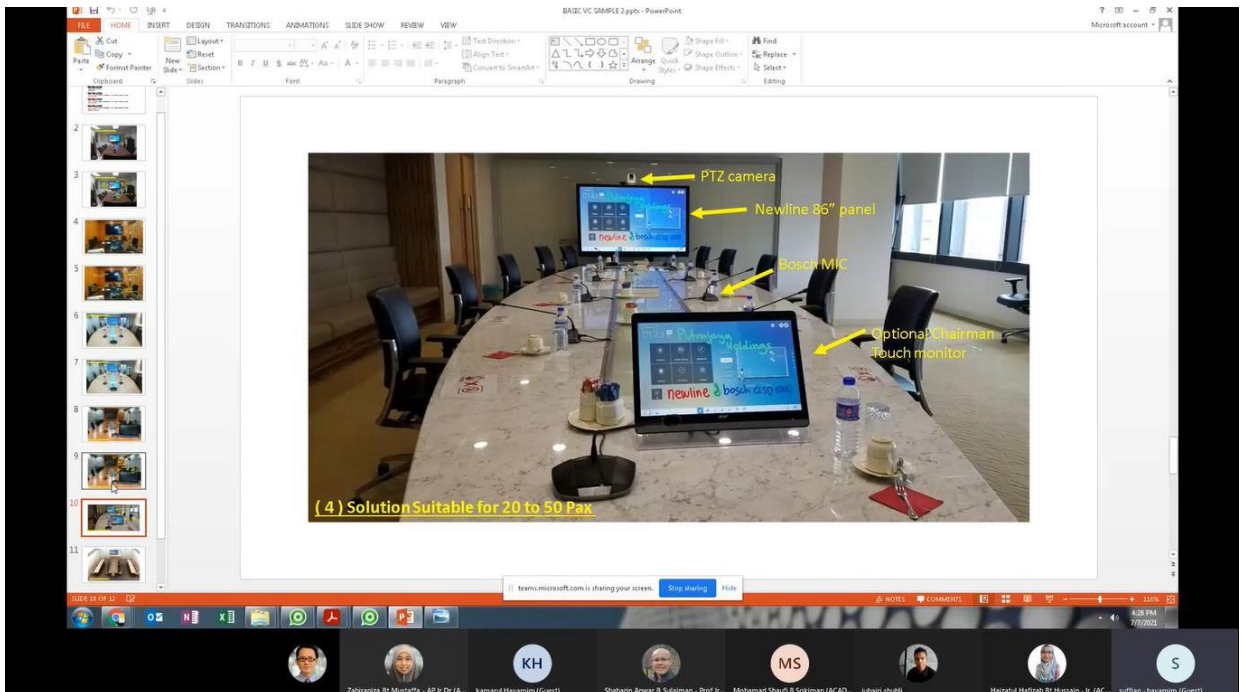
BASIC VC SAMPLE 2.pptx - PowerPoint

FILE HOME INSERT DESIGN TRANSITIONS ANIMATIONS SLIDE SHOW REVIEW VIEW

Microsoft account

Cut Copy Format Painter Paste Clipboard New Slide Layout Reset Section Slides Font Paragraph Text Direction Align Text Convert to SmartArt Drawing Arrange Quick Styles Shape Fill Shape Outline Shape Effects Find Replace Select Editing

PTZ camera

Newline 86” panel

Bosch MIC

Optional Chairman Touch monitor

newline bosch

Putrajaya Holdings

( 4 ) Solution Suitable for 20 to 50 Pax

teams.microsoft.com is sharing your screen. Stop sharing Hide

SLIDE 10 OF 12

NOTES COMMENTS 116%

4:28 PM 7/7/2021

KH MS S

Zahiraniza Bt Mustaffa - AP Ir Dr (A... kamarul Hayamim (Guest) Shaharin Anwar B Sulaiman - Prof Ir... Mohamad Shaufi B Sokiman (ACAD... juhairi shukli Haizatul Hafizah Bt Hussain - Ir. (AC... suffian . hayamim (Guest)